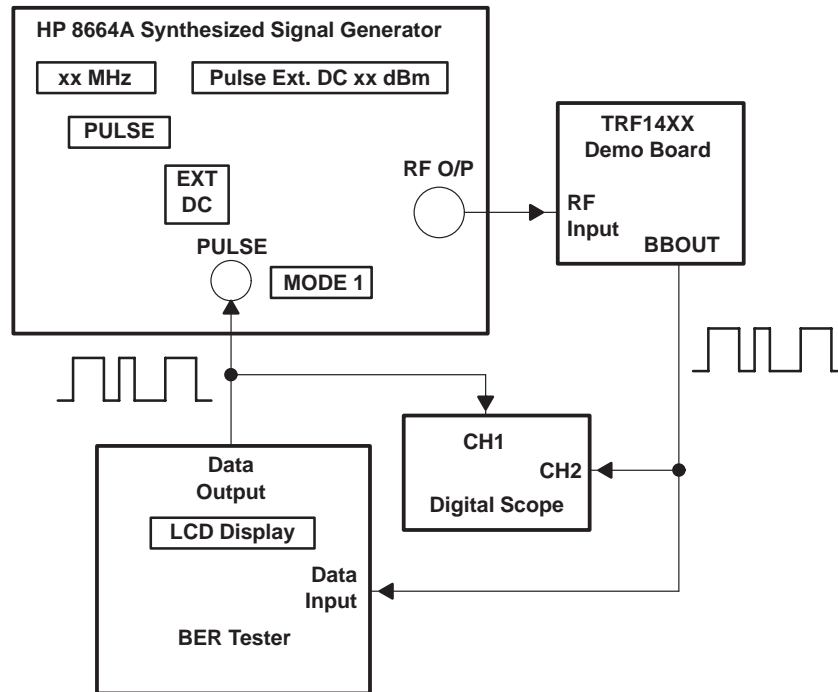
HP 8664A Synthesized Signal Generator

xx MHz

Pulse Ext. DC xx dBm

PULSE

EXT DC

RF O/P

PULSE

MODE 1

TRF14XX Demo Board

RF Input

BBOUT

CH1

CH2

Digital Scope

Data Output

LCD Display

Data Input

BER Tester